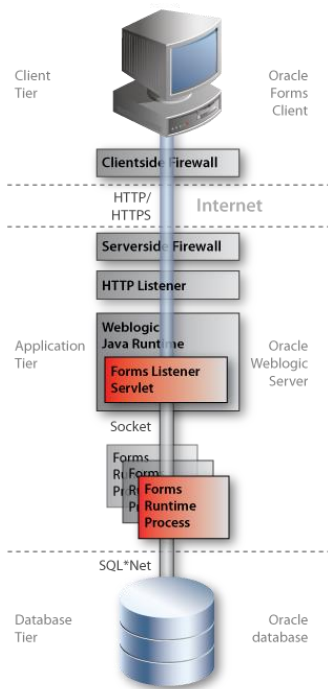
Client Tier

Oracle Forms Client

Clientside Firewall

HTTP/ HTTPS

Internet

Serverside Firewall

HTTP Listener

Application Tier

Weblogic Java Runtime

Forms Listener Servlet

Oracle Weblogic Server

Socket

Forms R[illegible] Pr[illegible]

Form R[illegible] Pr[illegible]

Forms Runtime Process

SQL*Net

Database Tier

Oracle database